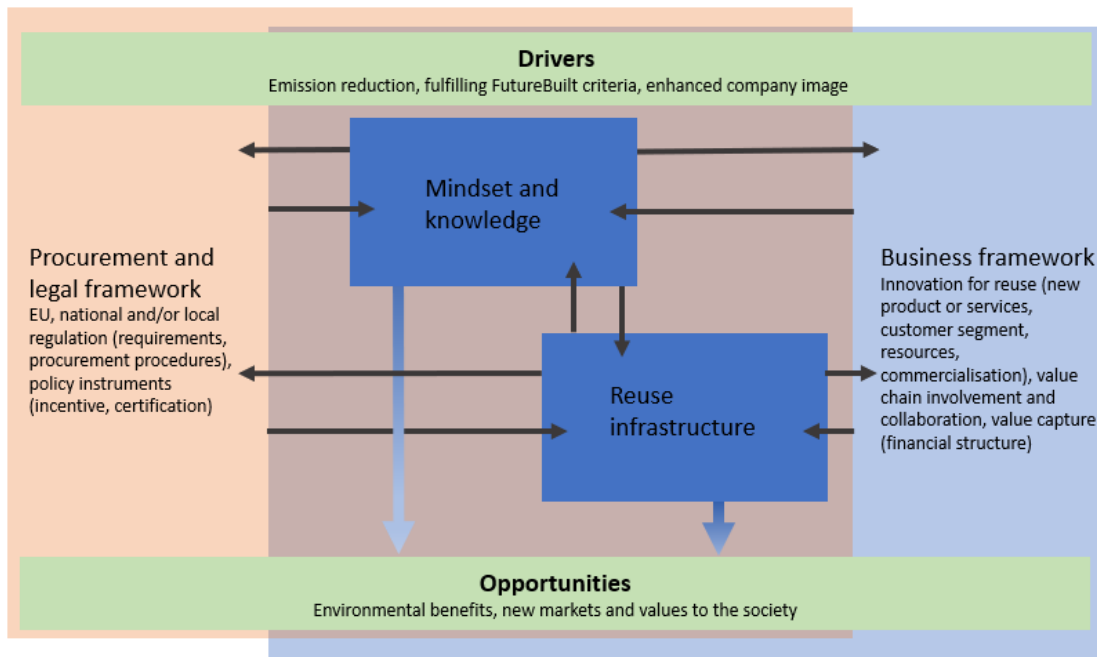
Drivers
Emission reduction, fulfilling FutureBuilt criteria, enhanced company image

Mindset and knowledge

Procurement and legal framework
EU, national and/or local regulation (requirements, procurement procedures), policy instruments (incentive, certification)

Business framework
Innovation for reuse (new product or services, customer segment, resources, commercialisation), value chain involvement and collaboration, value capture (financial structure)

Reuse infrastructure

Opportunities
Environmental benefits, new markets and values to the society